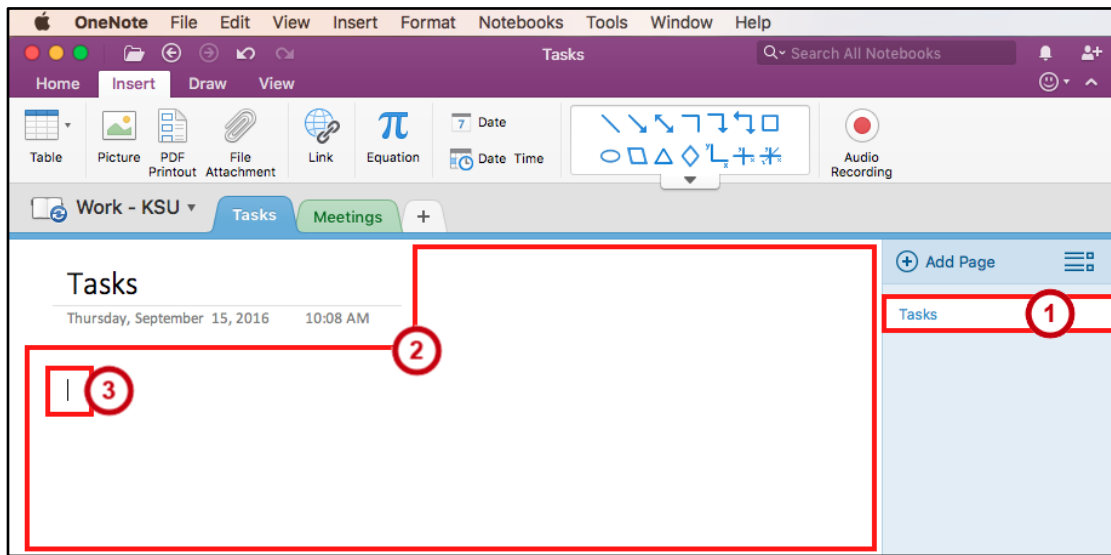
OneNote File Edit View Insert Format Notebooks Tools Window Help

Tasks

Search All Notebooks

Home Insert Draw View

Table Picture PDF Printout File Attachment Link Equation Date Date Time Audio Recording

Work - KSU Tasks Meetings +

Tasks

Thursday, September 15, 2016 10:08 AM

Add Page

Tasks

1

2

3